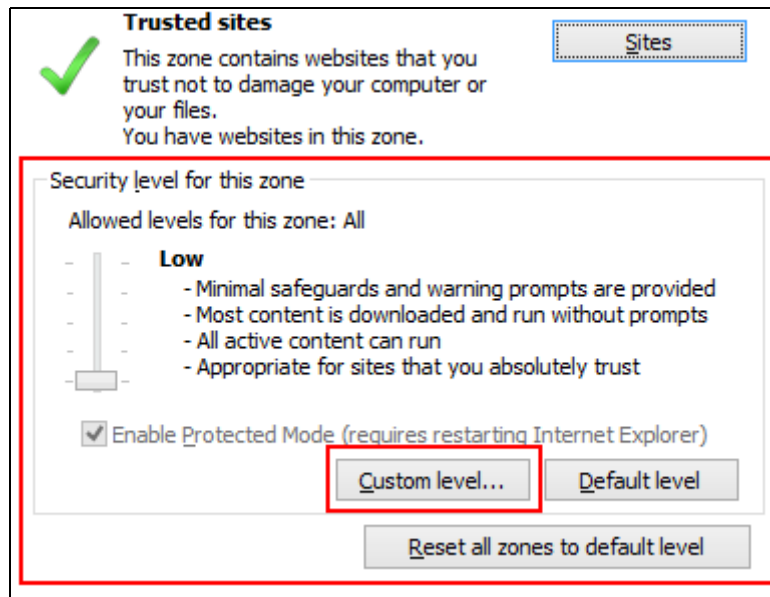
Trusted sites

This zone contains websites that you trust not to damage your computer or your files.
You have websites in this zone.

Sites

Security level for this zone

Allowed levels for this zone: All

Low

- Minimal safeguards and warning prompts are provided
- Most content is downloaded and run without prompts
- All active content can run
- Appropriate for sites that you absolutely trust

Enable Protected Mode (requires restarting Internet Explorer)

Custom level...

Default level

Reset all zones to default level